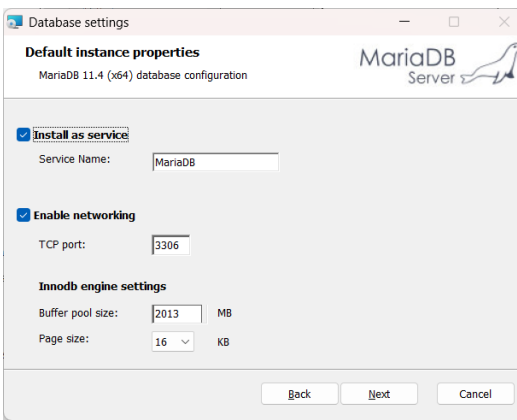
Database settings

Default instance properties

MariaDB 11.4 (x64) database configuration

MariaDB Server

Install as service

Service Name: MariaDB

Enable networking

TCP port: 3306

Innodb engine settings

Buffer pool size: 2013 MB

Page size: 16 KB

Back

Next

Cancel